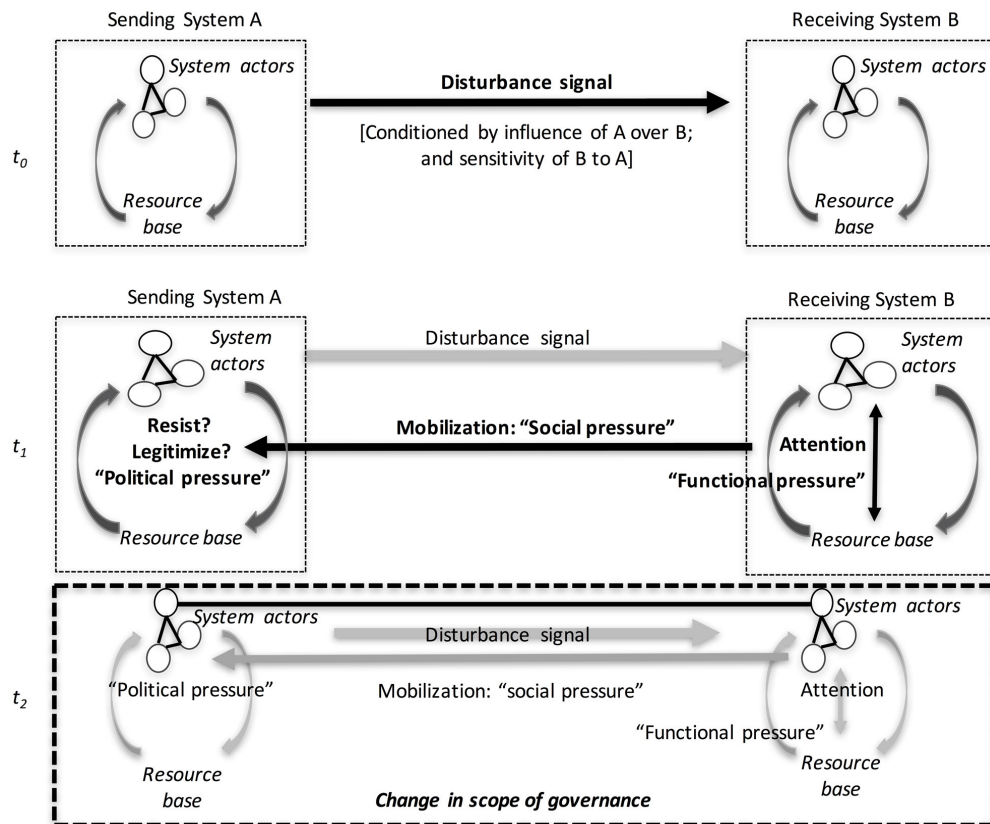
Sending System A

Receiving System B

$t_0$

System actors

Resource base

Disturbance signal

[Conditioned by influence of A over B; and sensitivity of B to A]

System actors

Resource base

Sending System A

Receiving System B

$t_1$

System actors

Resist?
Legitimize?
"Political pressure"

Resource base

Disturbance signal

Mobilization: "Social pressure"

System actors

Attention

"Functional pressure"

Resource base

$t_2$

System actors

"Political pressure"

Resource base

Disturbance signal

Mobilization: "social pressure"

System actors

Attention

"Functional pressure"

Resource base

Change in scope of governance